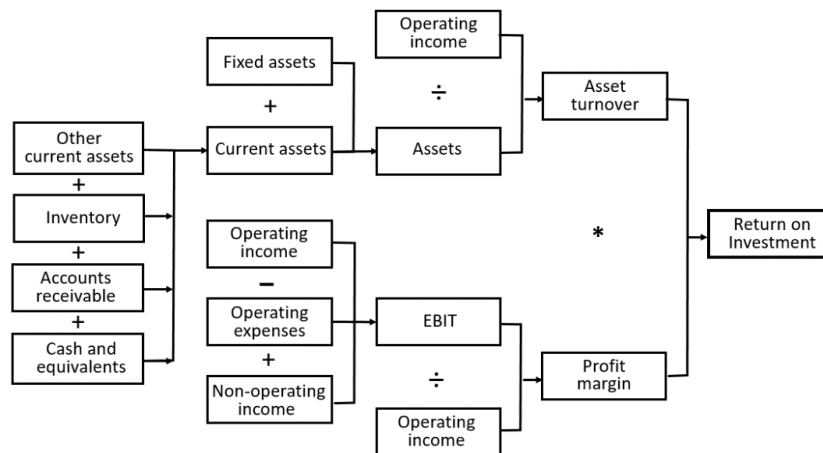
Other current assets
+
Inventory
+
Accounts receivable
+
Cash and equivalents

Fixed assets
+
Current assets

Operating income
÷
Assets

Asset turnover

Operating income
−
Operating expenses
+
Non-operating income

EBIT
÷
Operating income

Profit margin

*

Return on Investment